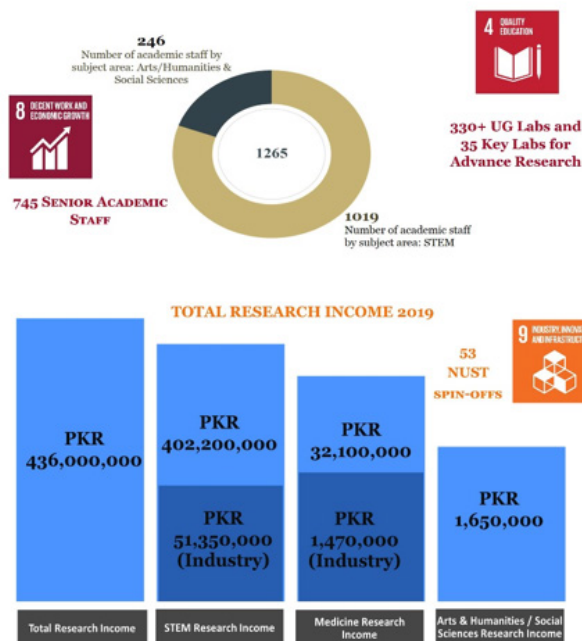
246
Number of academic staff by subject area: Arts/Humanities & Social Sciences

4 QUALITY EDUCATION

8 DECENT WORK AND ECONOMIC GROWTH

1265

330+ UG Labs and 35 Key Labs for Advance Research

745 Senior Academic Staff

1019
Number of academic staff by subject area: STEM

TOTAL RESEARCH INCOME 2019

9 INDUSTRY, INNOVATION AND INFRASTRUCTURE

53 NUST SPIN-OFFS

PKR 436,000,000

PKR 402,200,000

PKR 51,350,000 (Industry)

PKR 32,100,000

PKR 1,470,000 (Industry)

PKR 1,650,000

Total Research Income

STEM Research Income

Medicine Research Income

Arts & Humanities / Social Sciences Research Income